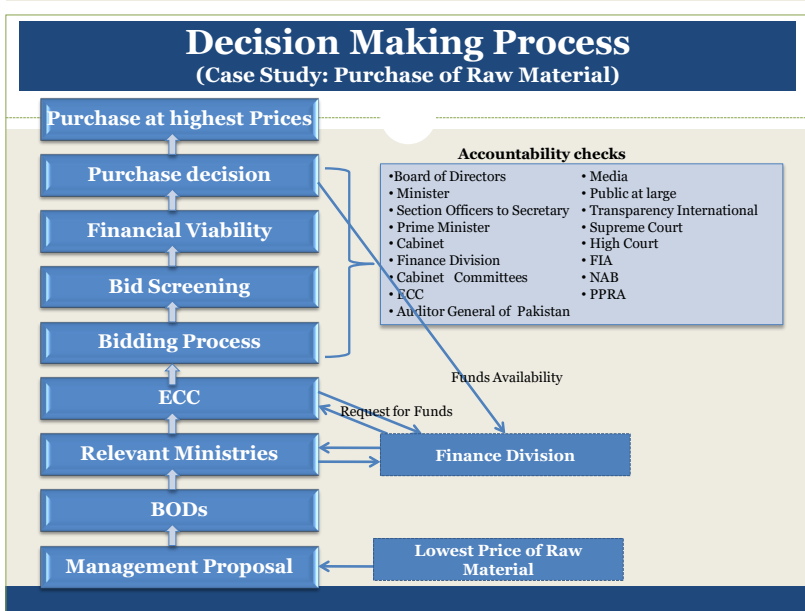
Decision Making Process
(Case Study: Purchase of Raw Material)

Purchase at highest Prices

Purchase decision

Financial Viability

Bid Screening

Bidding Process

ECC

Relevant Ministries

BODs

Management Proposal

Accountability checks

•Board of Directors
• Minister
• Section Officers to Secretary
• Prime Minister
• Cabinet
• Finance Division
• Cabinet Committees
• ECC
• Auditor General of Pakistan

• Media
• Public at large
• Transparency International
• Supreme Court
• High Court
• FIA
• NAB
• PPRA

Funds Availability

Request for Funds

Finance Division

Lowest Price of Raw Material